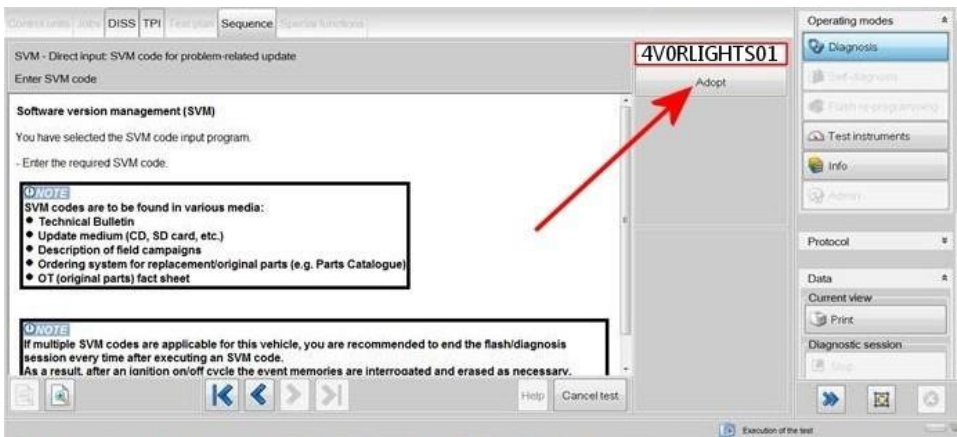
Control units Jobs DISS TPI Test plan Sequence Special functions

SVM - Direct input: SVM code for problem-related update

Enter SVM code

4V0RLIGHTS01

Adopt

Software version management (SVM)

You have selected the SVM code input program.

- Enter the required SVM code.

NOTE

SVM codes are to be found in various media:

• Technical Bulletin
• Update medium (CD, SD card, etc.)
• Description of field campaigns
• Ordering system for replacement/original parts (e.g. Parts Catalogue)
• OT (original parts) fact sheet

NOTE

If multiple SVM codes are applicable for this vehicle, you are recommended to end the flash/diagnosis session every time after executing an SVM code.

As a result, after an ignition on/off cycle the event memories are interrogated and erased as necessary.

Help Cancel test

Operating modes

Diagnosis

Self-diagnosis

Flash re-programming

Test instruments

Info

Admin

Protocol

Data

Current view

Print

Diagnostic session

Stop

Execution of the test